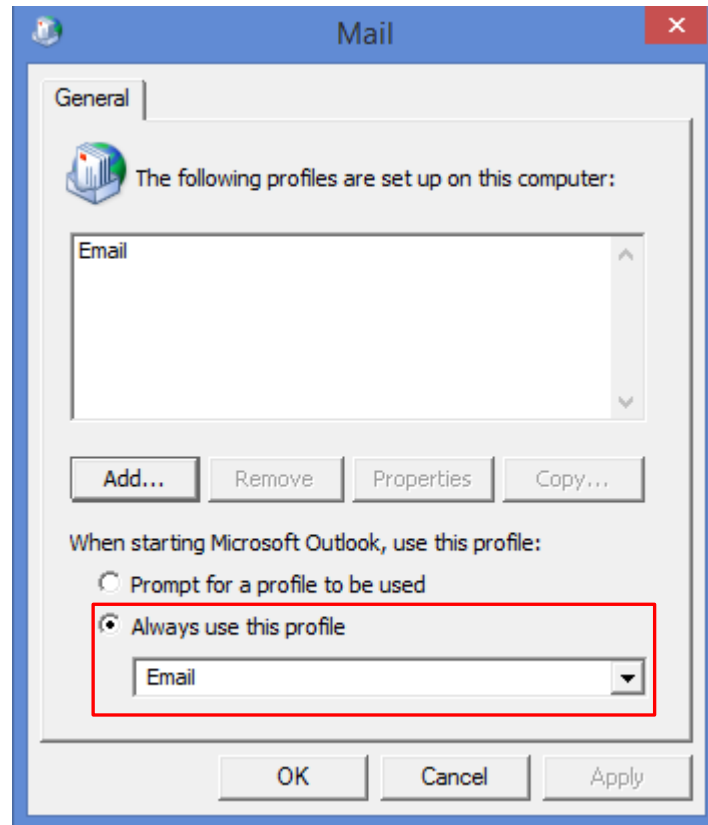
Mail

General

The following profiles are set up on this computer:

Email

Add...
Remove
Properties
Copy...

When starting Microsoft Outlook, use this profile:

Prompt for a profile to be used

Always use this profile

Email

OK
Cancel
Apply